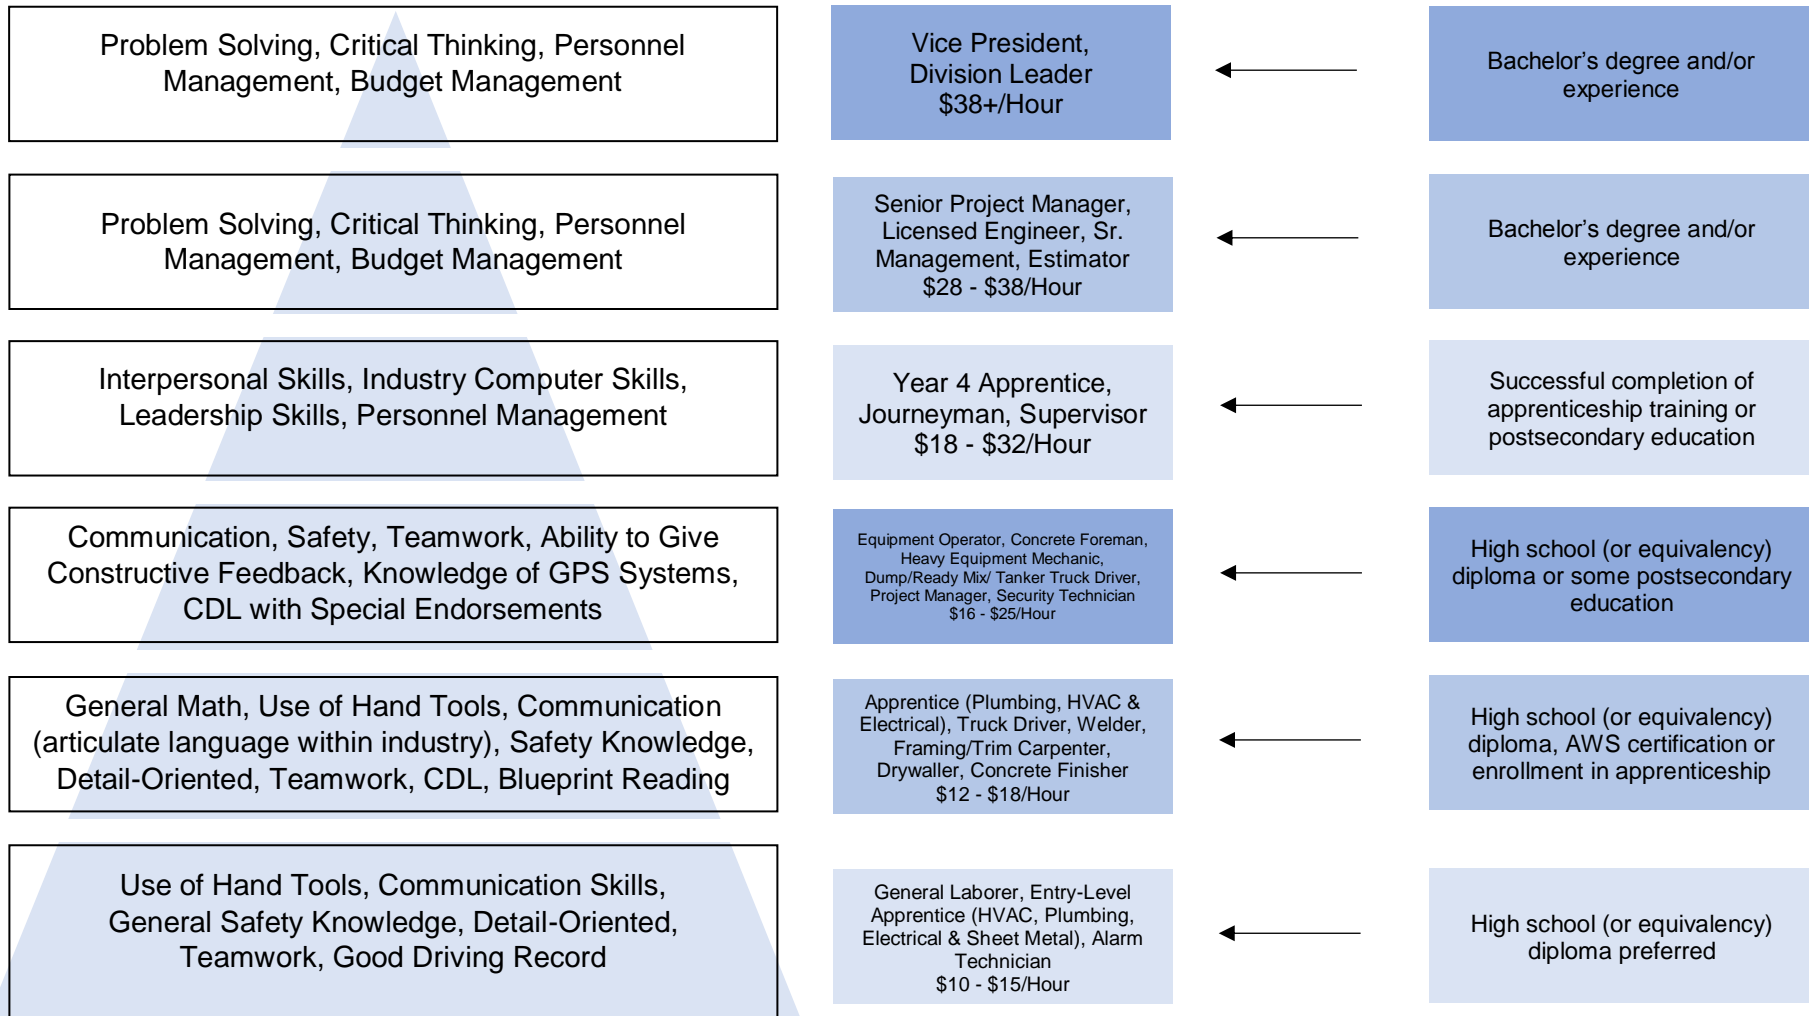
Problem Solving, Critical Thinking, Personnel Management, Budget Management

Vice President, Division Leader $38+/Hour

Bachelor’s degree and/or experience

Problem Solving, Critical Thinking, Personnel Management, Budget Management

Senior Project Manager, Licensed Engineer, Sr. Management, Estimator $28 - $38/Hour

Bachelor’s degree and/or experience

Interpersonal Skills, Industry Computer Skills, Leadership Skills, Personnel Management

Year 4 Apprentice, Journeyman, Supervisor $18 - $32/Hour

Successful completion of apprenticeship training or postsecondary education

Communication, Safety, Teamwork, Ability to Give Constructive Feedback, Knowledge of GPS Systems, CDL with Special Endorsements

Equipment Operator, Concrete Foreman, Heavy Equipment Mechanic, Dump/Ready Mix/ Tanker Truck Driver, Project Manager, Security Technician $16 - $25/Hour

High school (or equivalency) diploma or some postsecondary education

General Math, Use of Hand Tools, Communication (articulate language within industry), Safety Knowledge, Detail-Oriented, Teamwork, CDL, Blueprint Reading

Apprentice (Plumbing, HVAC & Electrical), Truck Driver, Welder, Framing/Trim Carpenter, Drywaller, Concrete Finisher $12 - $18/Hour

High school (or equivalency) diploma, AWS certification or enrollment in apprenticeship

Use of Hand Tools, Communication Skills, General Safety Knowledge, Detail-Oriented, Teamwork, Good Driving Record

General Laborer, Entry-Level Apprentice (HVAC, Plumbing, Electrical & Sheet Metal), Alarm Technician $10 - $15/Hour

High school (or equivalency) diploma preferred